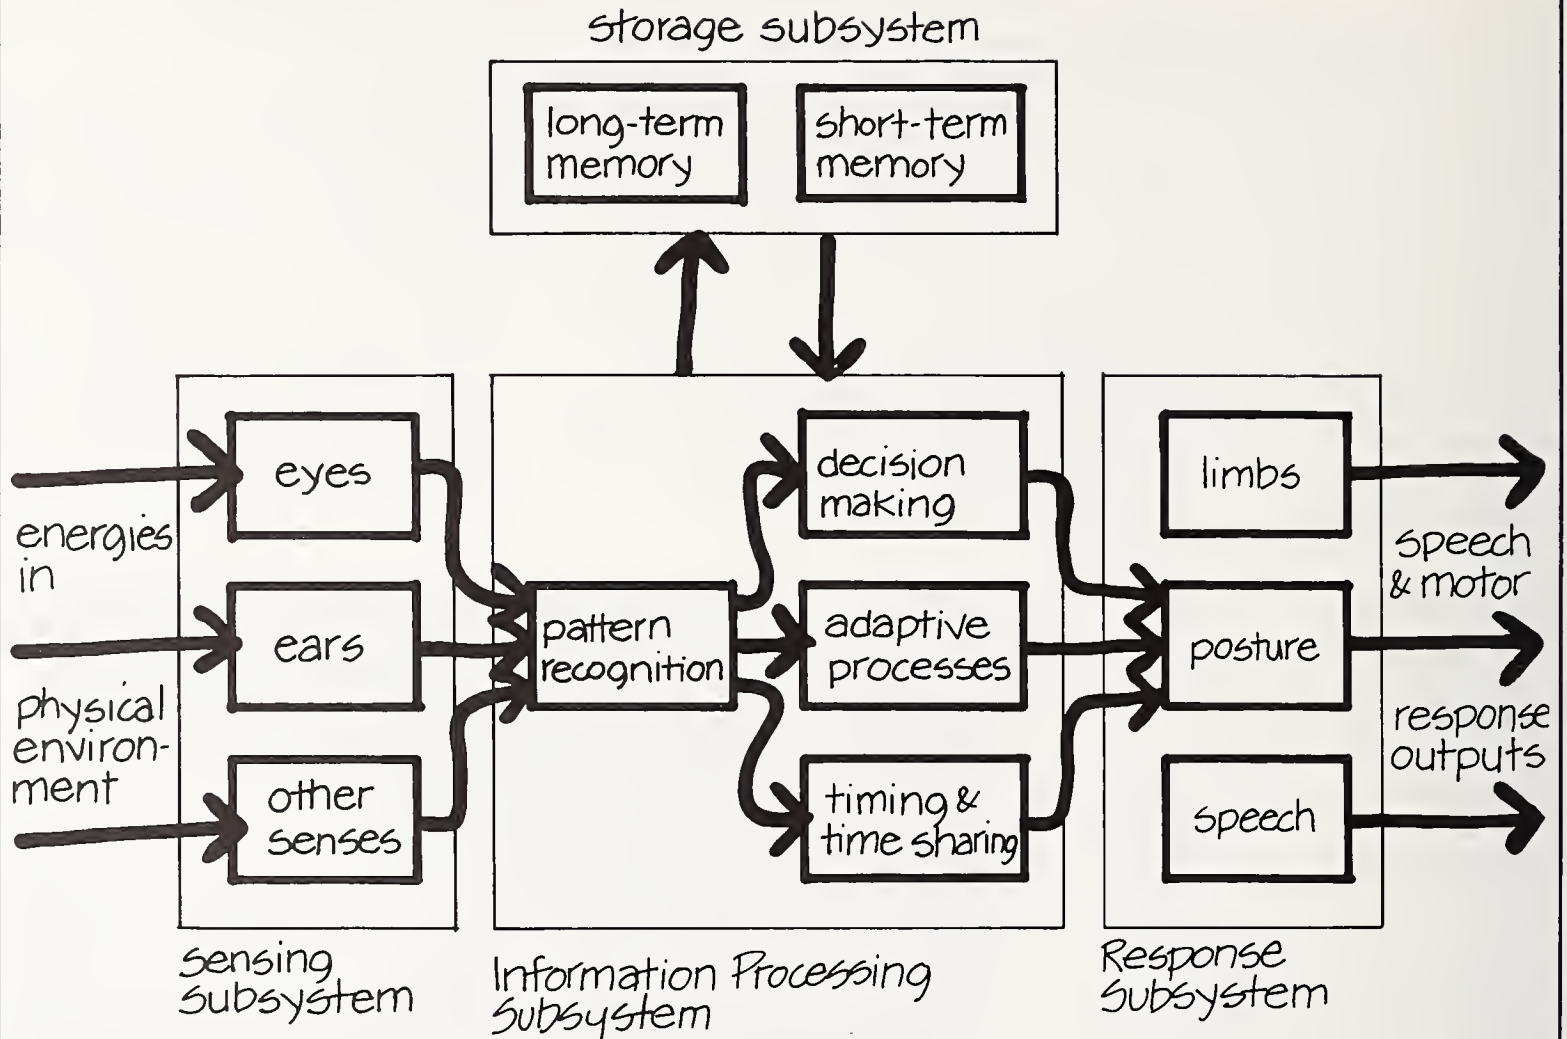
storage subsystem

long-term memory

short-term memory

energies in

physical environment

eyes

ears

other senses

pattern recognition

decision making

adaptive processes

timing & time sharing

limbs

posture

speech

speech & motor

response outputs

Sensing Subsystem

Information Processing Subsystem

Response Subsystem